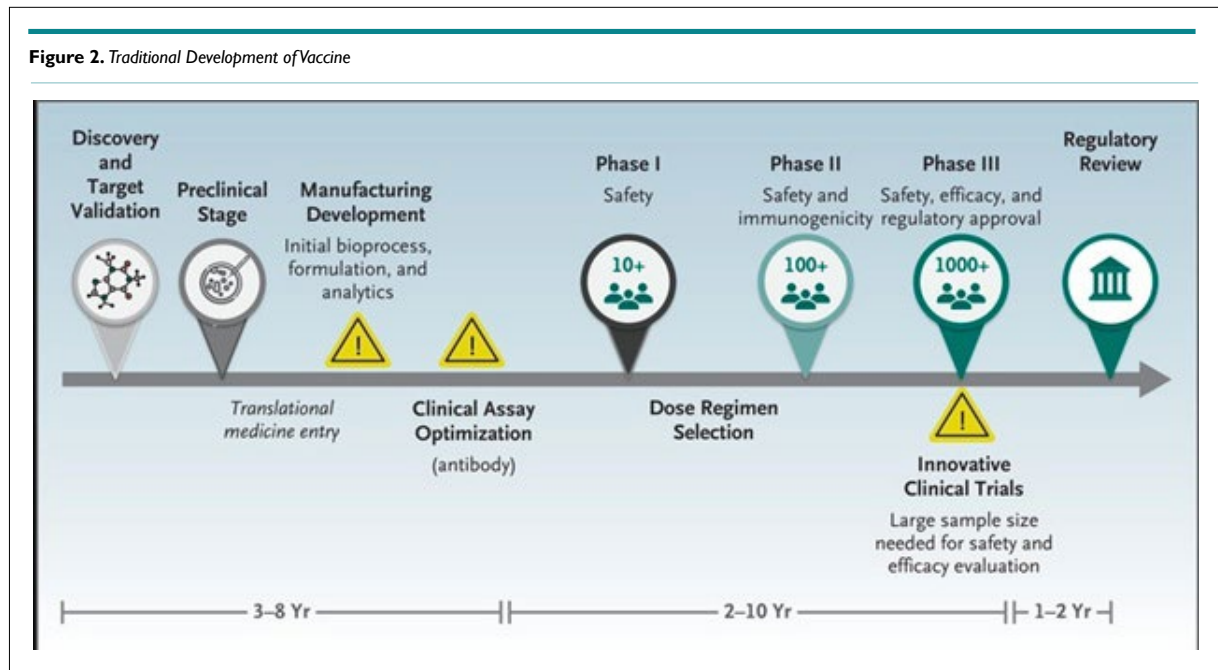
**Figure 2.** *Traditional Development of Vaccine*

Discovery and Target Validation

Preclinical Stage

Manufacturing Development

Initial bioprocess, formulation, and analytics

Phase I

Safety

10+

Phase II

Safety and immunogenicity

100+

Phase III

Safety, efficacy, and regulatory approval

1000+

Regulatory Review

Translational medicine entry

Clinical Assay Optimization

(antibody)

Dose Regimen Selection

Innovative Clinical Trials

Large sample size needed for safety and efficacy evaluation

3–8 Yr

2–10 Yr

1–2 Yr